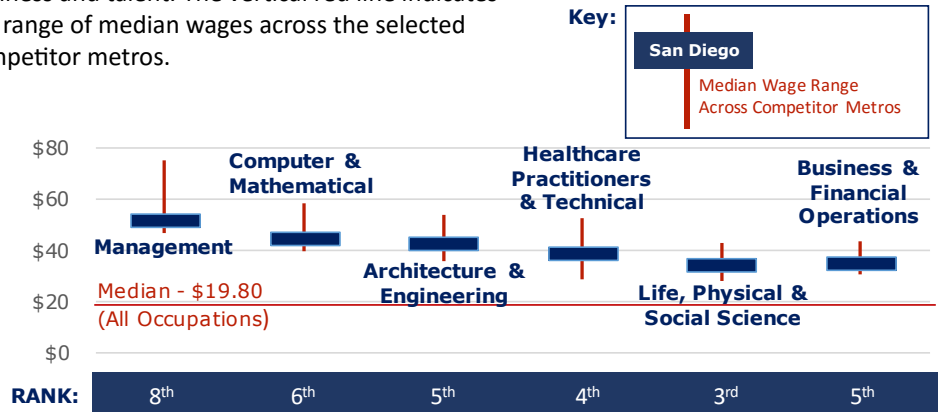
range of median wages across the selected
petitor metros.

Key:
San Diego
Median Wage Range Across Competitor Metros

$80
$60
$40
$20
$0

Computer & Mathematical
Healthcare Practitioners & Technical
Business & Financial Operations
Management
Architecture & Engineering
Life, Physical & Social Science
Median - $19.80 (All Occupations)

RANK: 8$^{th}$ 6$^{th}$ 5$^{th}$ 4$^{th}$ 3$^{rd}$ 5$^{th}$